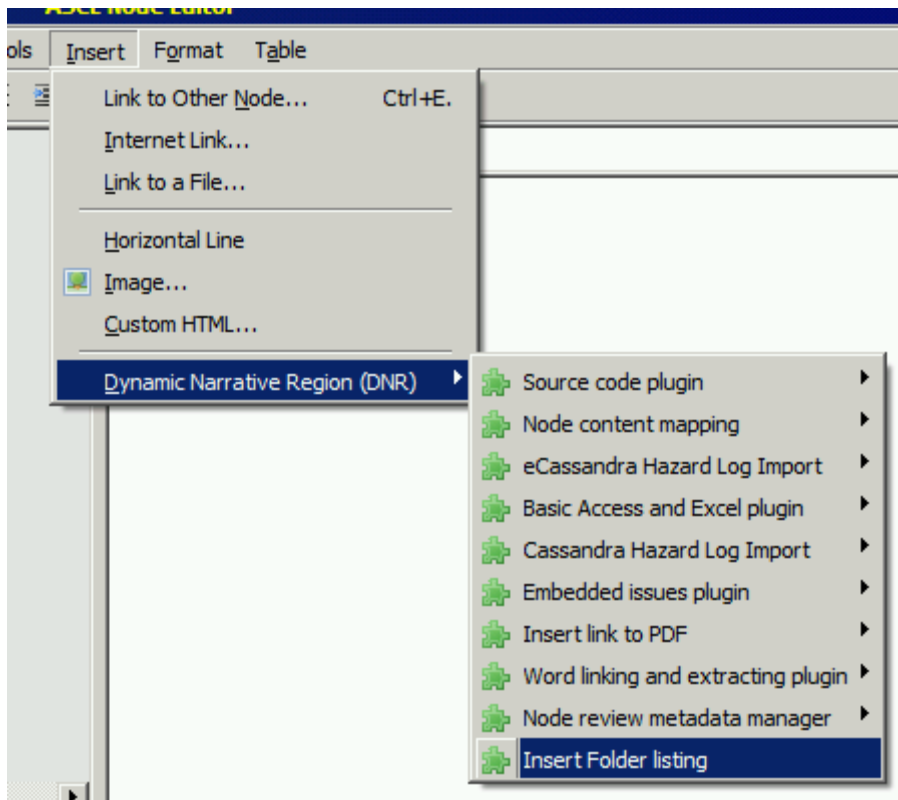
ASCE Node Editor

ols Insert Format Table

Link to Other Node... Ctrl+E.
Internet Link...
Link to a File...
Horizontal Line
Image...
Custom HTML...
Dynamic Narrative Region (DNR)

Source code plugin
Node content mapping
eCassandra Hazard Log Import
Basic Access and Excel plugin
Cassandra Hazard Log Import
Embedded issues plugin
Insert link to PDF
Word linking and extracting plugin
Node review metadata manager
Insert Folder listing